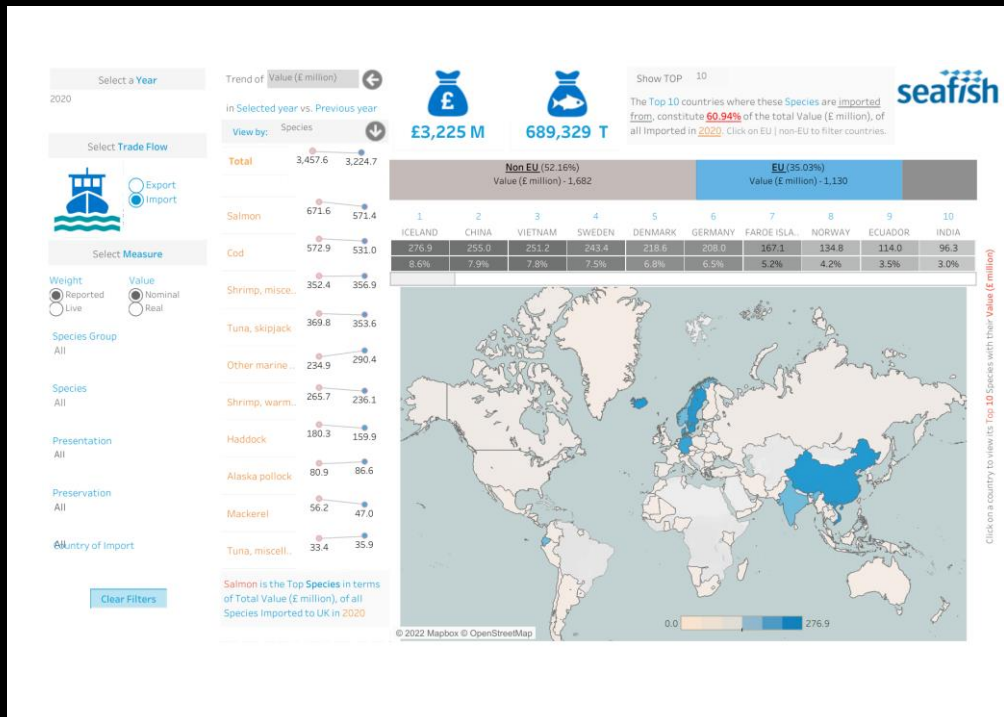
Select a Year
2020

Select Trade Flow
Export
Import

Select Measure
Weight
Reported
Live
Value
Nominal
Real

Species Group
All

Species
All

Presentation
All

Preservation
All

Country of Import
All

Clear Filters

Trend of Value (£ million)
in Selected year vs. Previous year
View by: Species

| | | |
|---|---|---|
| Total | 3,457.6 | 3,224.7 |
| Salmon | 671.6 | 571.4 |
| Cod | 572.9 | 531.0 |
| Shrimp, misce.. | 352.4 | 356.9 |
| Tuna, skipjack | 369.8 | 353.6 |
| Other marine .. | 234.9 | 290.4 |
| Shrimp, warm.. | 265.7 | 236.1 |
| Haddock | 180.3 | 159.9 |
| Alaska pollock | 80.9 | 86.6 |
| Mackerel | 56.2 | 47.0 |
| Tuna, miscell.. | 33.4 | 35.9 |

Salmon is the Top Species in terms of Total Value (£ million), of all Species Imported to UK in 2020

£
£3,225 M
689,329 T

Show TOP 10
The Top 10 countries where these Species are imported from, constitute 60.94% of the total Value (£ million), of all Imported in 2020. Click on EU | non-EU to filter countries.

seafish

Non EU (52.16%)
Value (£ million) - 1,682
EU (35.03%)
Value (£ million) - 1,130

| 1 | 2 | 3 | 4 | 5 | 6 | 7 | 8 | 9 | 10 |
|---|---|---|---|---|---|---|---|---|---|
| ICELAND | CHINA | VIETNAM | SWEDEN | DENMARK | GERMANY | FAROE ISLA.. | NORWAY | ECUADOR | INDIA |
| 276.9 | 255.0 | 251.2 | 243.4 | 218.6 | 208.0 | 167.1 | 134.8 | 114.0 | 96.3 |
| 8.6% | 7.9% | 7.8% | 7.5% | 6.8% | 6.5% | 5.2% | 4.2% | 3.5% | 3.0% |

0.0
276.9
© 2022 Mapbox © OpenStreetMap

Click on a country to view its Top 10 Species with their Value (£ million)